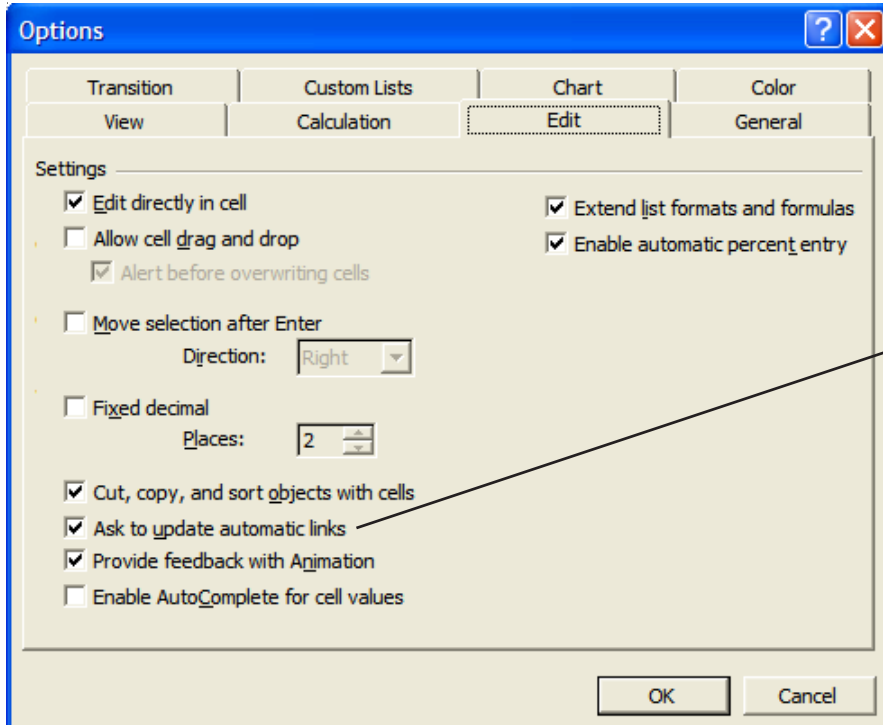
Options

Transition | Custom Lists | Chart | Color
View | Calculation | Edit | General

Settings

Edit directly in cell
Allow cell drag and drop
Alert before overwriting cells
Move selection after Enter
Direction: Right
Fixed decimal
Places: 2
Cut, copy, and sort objects with cells
Ask to update automatic links
Provide feedback with Animation
Enable AutoComplete for cell values

Extend list formats and formulas
Enable automatic percent entry

OK
Cancel